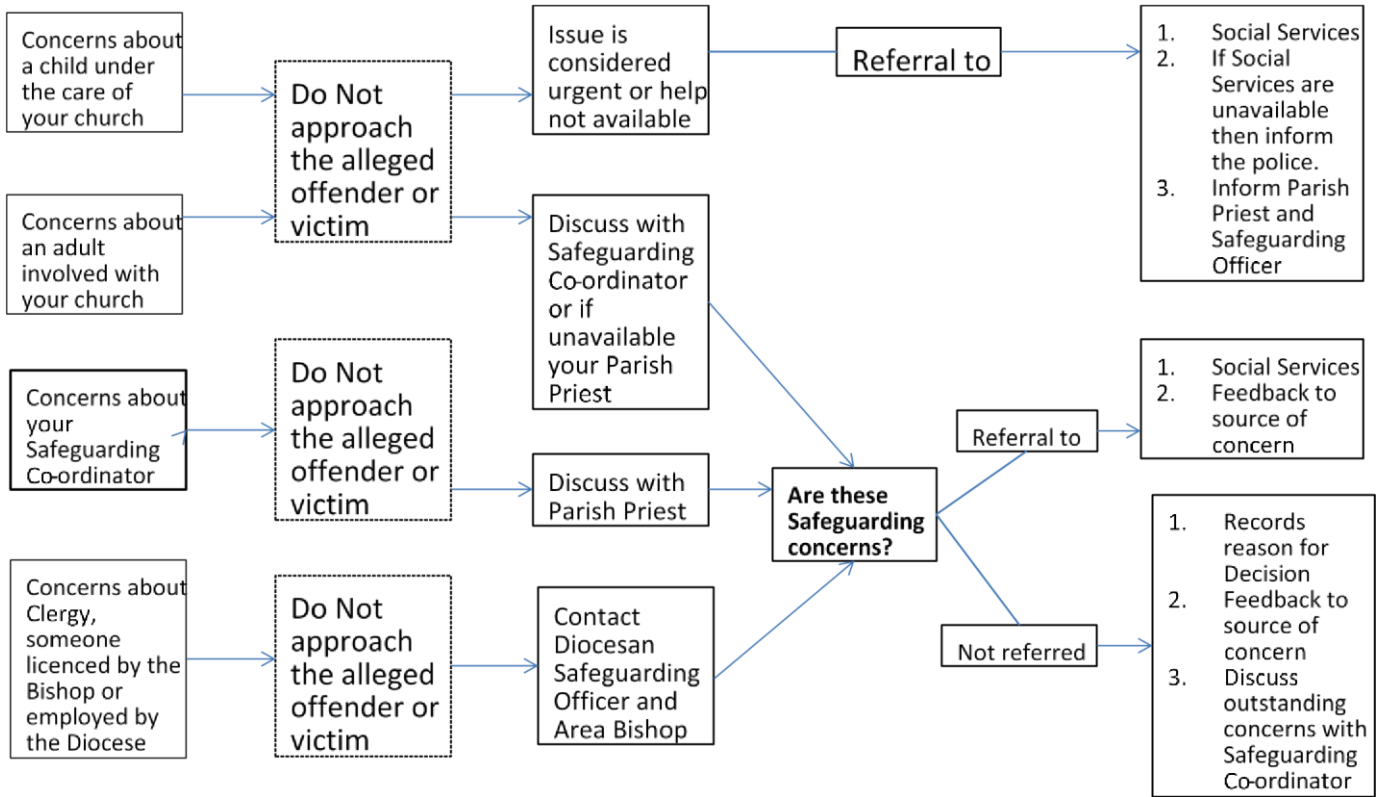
Concerns about a child under the care of your church

Concerns about an adult involved with your church

Do Not approach the alleged offender or victim

Issue is considered urgent or help not available

Referral to

1. Social Services
2. If Social Services are unavailable then inform the police.
3. Inform Parish Priest and Safeguarding Officer

Discuss with Safeguarding Co-ordinator or if unavailable your Parish Priest

Concerns about your Safeguarding Co-ordinator

Do Not approach the alleged offender or victim

Discuss with Parish Priest

Are these Safeguarding concerns?

Referral to

1. Social Services
2. Feedback to source of concern

Concerns about Clergy, someone licenced by the Bishop or employed by the Diocese

Do Not approach the alleged offender or victim

Contact Diocesan Safeguarding Officer and Area Bishop

Not referred

1. Records reason for Decision
2. Feedback to source of concern
3. Discuss outstanding concerns with Safeguarding Co-ordinator